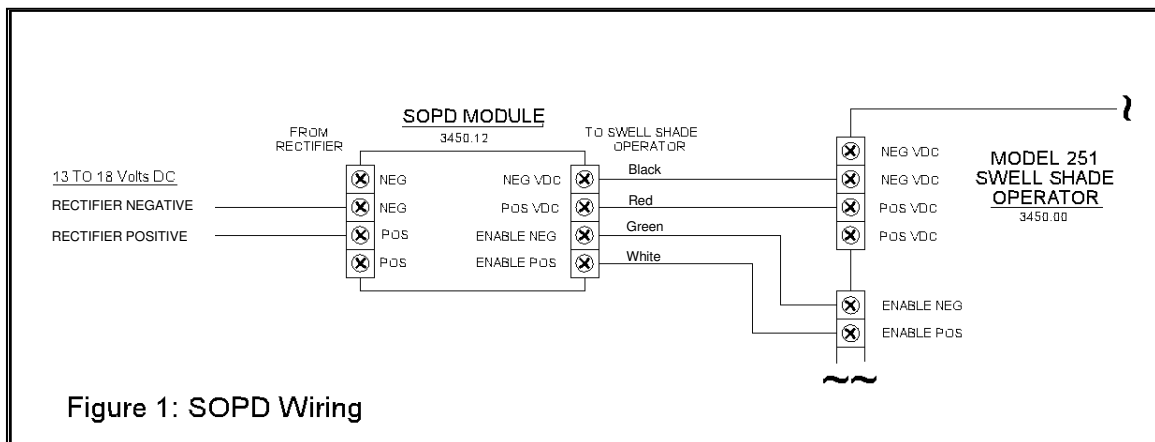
SOPD MODULE
3450.12

FROM RECTIFIER

TO SWELL SHADE OPERATOR

13 TO 18 Volts DC
RECTIFIER NEGATIVE
RECTIFIER POSITIVE

NEG
NEG
POS
POS

NEG VDC
POS VDC
ENABLE NEG
ENABLE POS

Black
Red
Green
White

NEG VDC
NEG VDC
POS VDC
POS VDC

MODEL 251
SWELL SHADE
OPERATOR
3450.00

ENABLE NEG
ENABLE POS

Figure 1: SOPD Wiring